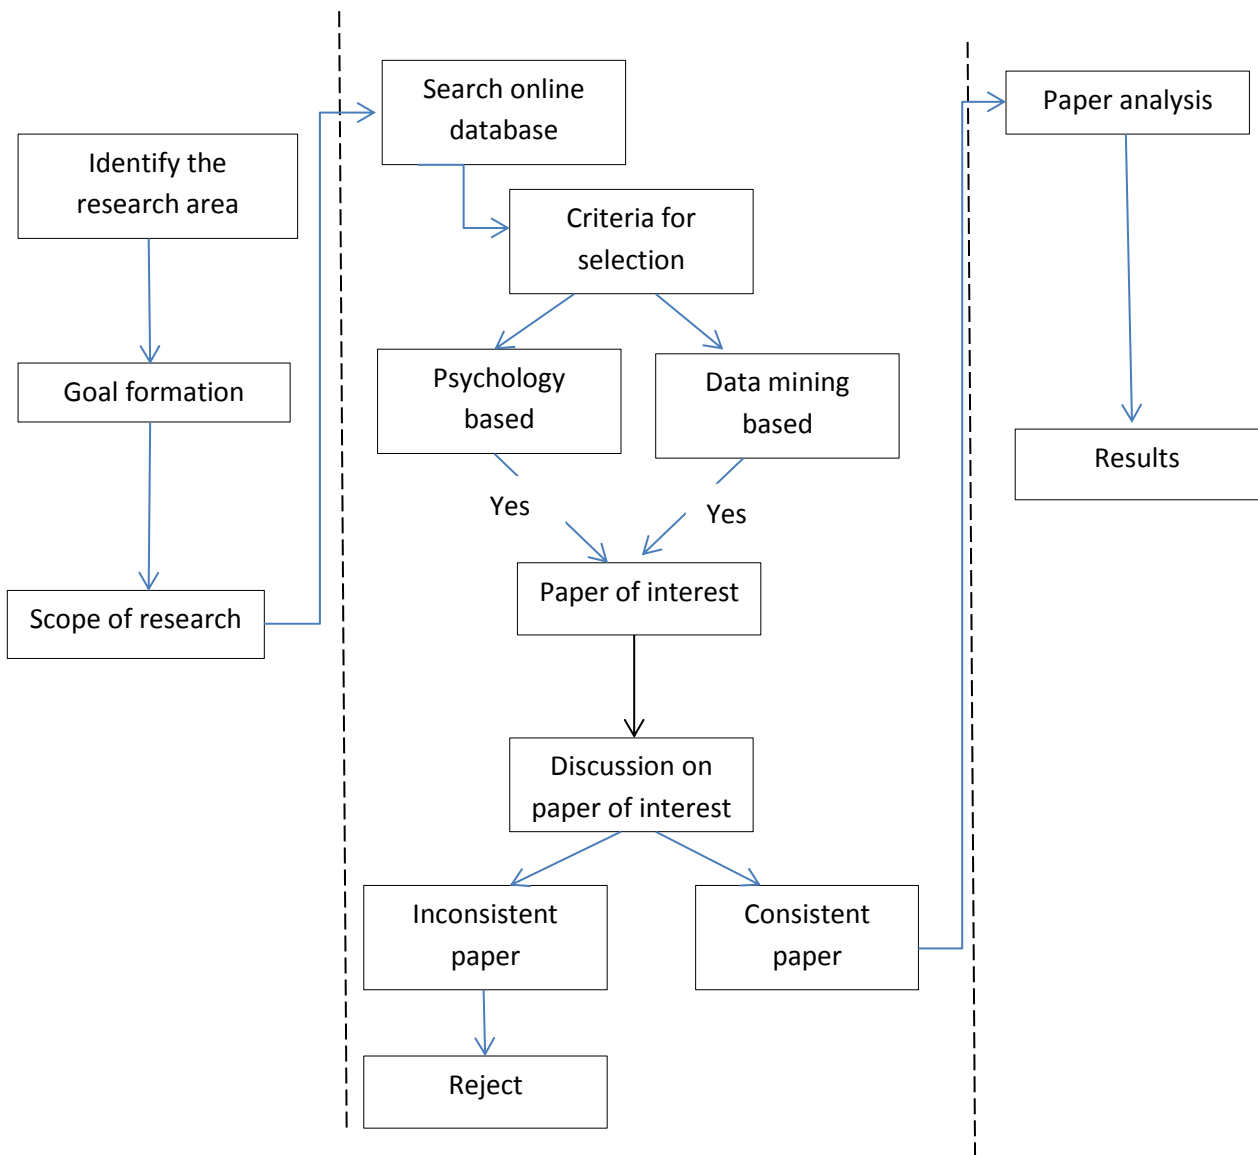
Identify the research area

Goal formation

Scope of research

Search online database

Criteria for selection

Psychology based

Data mining based

Yes

Yes

Paper of interest

Discussion on paper of interest

Inconsistent paper

Consistent paper

Reject

Paper analysis

Results